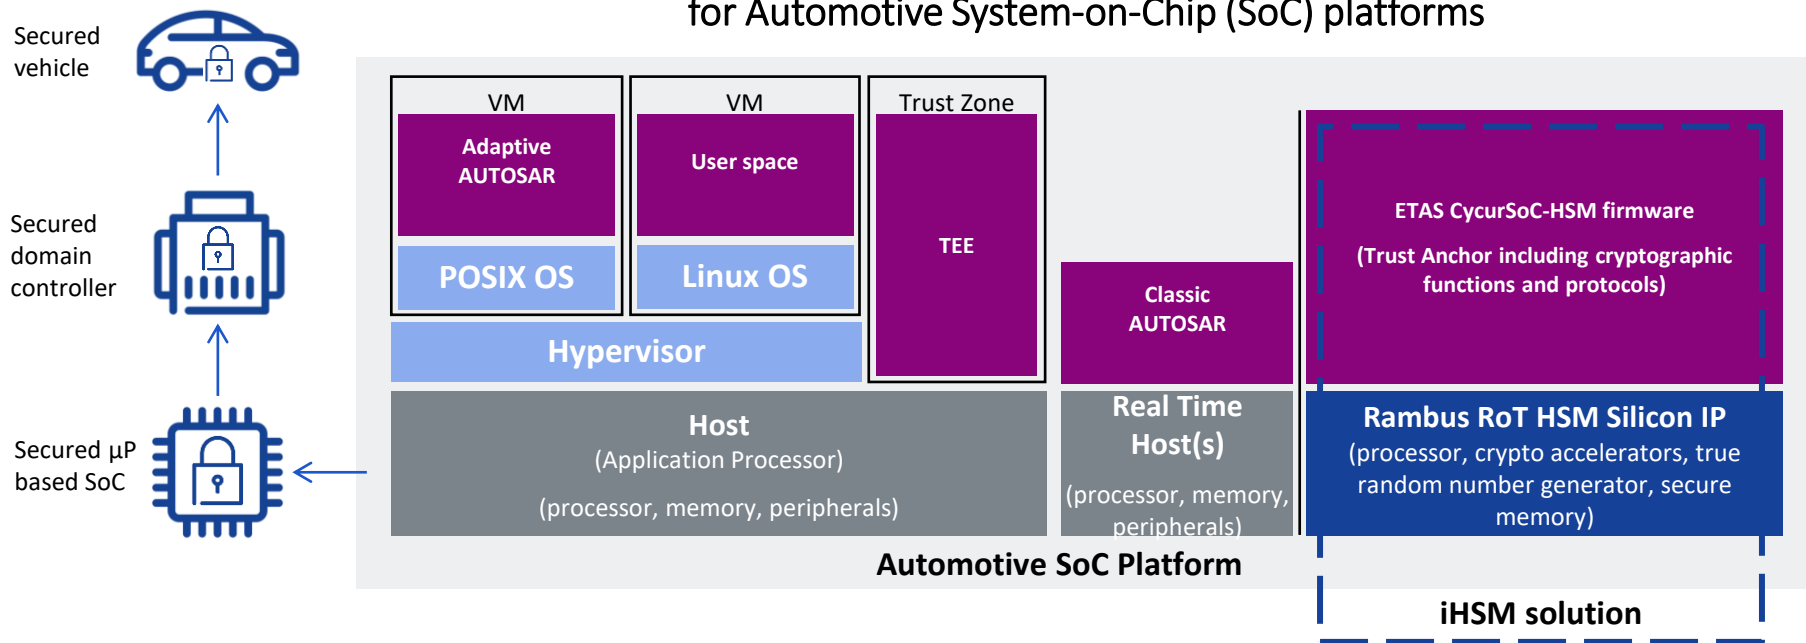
for Automotive System-on-Chip (SoC) platforms

Secured vehicle

Secured domain controller

Secured µP based SoC

VM

Adaptive AUTOSAR

POSIX OS

VM

User space

Linux OS

Trust Zone

TEE

Hypervisor

Classic AUTOSAR

ETAS CycurSoC-HSM firmware

(Trust Anchor including cryptographic functions and protocols)

Host
(Application Processor)

(processor, memory, peripherals)

Real Time Host(s)

(processor, memory, peripherals)

Rambus RoT HSM Silicon IP
(processor, crypto accelerators, true random number generator, secure memory)

Automotive SoC Platform

iHSM solution